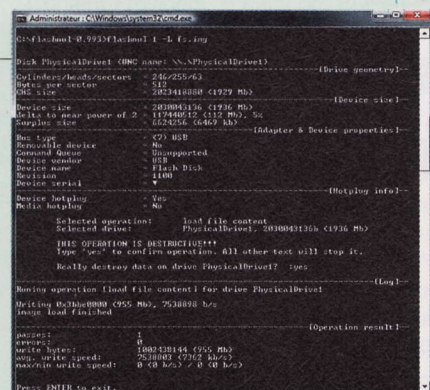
Administrateur : C:\Windows\system32\cmd.exe

C:\flashnul-0.99J>flashnul 1 -L fs.img

Disk PhysicalDrive1 (UNC name: \\.\PhysicalDrive1)
-----------------------------------------------------------[Drive geometry]--
Cylinders/heads/sectors = 246/255/63
Bytes per sector = 512
CHS size = 2023418880 (1929 Mb)
-----------------------------------------------------------[Device size]--
Device size = 2030043136 (1936 Mb)
delta to near power of 2 = 117440512 (112 Mb), 5%
Surplus size = 6624256 (6469 kb)
-----------------------------------------------[Adapter & Device properties]--
Bus type = (7) USB
Removable device = No
Command Queue = Unsupported
Device vendor = USB
Device name = Flash Disk
Revision = 1100
Device serial = ▼
-----------------------------------------------------------[Hotplug info]--
Device hotplug = Yes
Media hotplug = No

Selected operation: load file content
Selected drive: PhysicalDrive1, 2030043136b (1936 Mb)

THIS OPERATION IS DESTRUCTIVE!!!
Type "yes" to confirm operation. All other text will stop it.

Really destroy data on drive PhysicalDrive1? :yes
-----------------------------------------------------------[Log]--
Running operation [load file content] for drive PhysicalDrive1

Writing 0x3bbe0000 (955 Mb), 2538898 b/s
image load finished
-----------------------------------------------------------[Operation result]--
passes: 1
errors: 0
write bytes: 1002438144 (955 Mb)
avg. write speed: 2538893 (2362 kb/s)
max/min write speed: 0 (0 b/s) / 0 (0 b/s)

Press ENTER to exit.